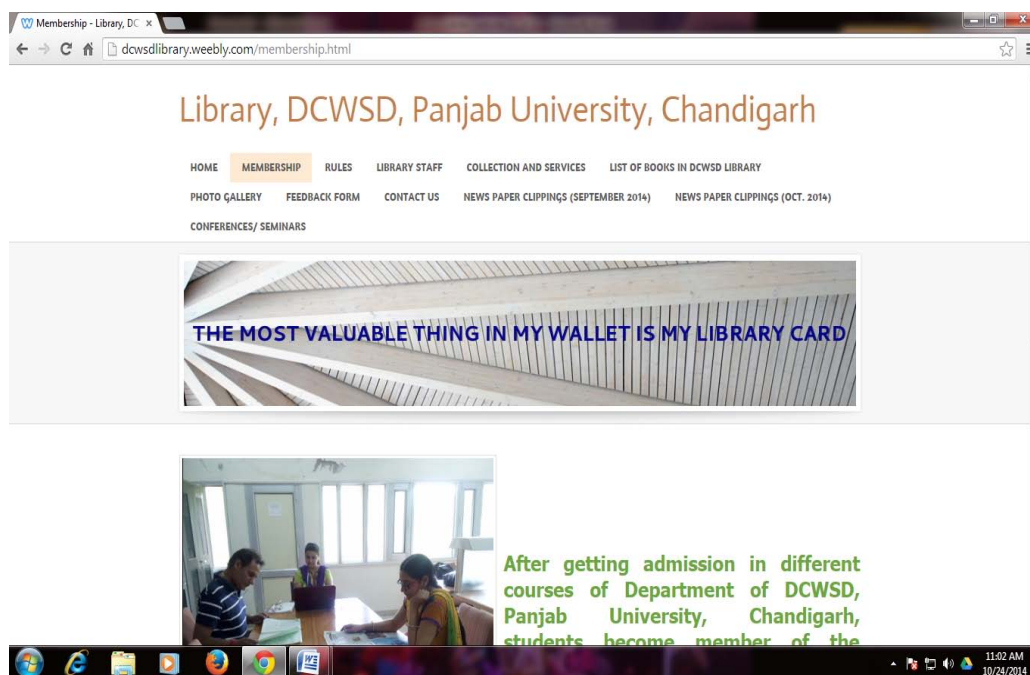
Membership - Library, DC ×

dcwsdlibrary.weebly.com/membership.html

Library, DCWSD, Panjab University, Chandigarh

HOME MEMBERSHIP RULES LIBRARY STAFF COLLECTION AND SERVICES LIST OF BOOKS IN DCWSD LIBRARY PHOTO GALLERY FEEDBACK FORM CONTACT US NEWS PAPER CLIPPINGS (SEPTEMBER 2014) NEWS PAPER CLIPPINGS (OCT. 2014) CONFERENCES/ SEMINARS

THE MOST VALUABLE THING IN MY WALLET IS MY LIBRARY CARD

After getting admission in different courses of Department of DCWSD, Panjab University, Chandigarh, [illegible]

11:02 AM
10/24/2014